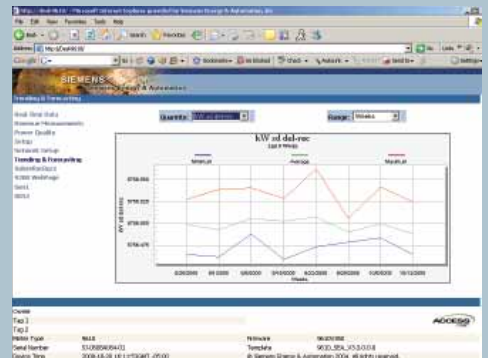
SIEMENS

Trending & Forecasting

Real-Time Data
Power Quality
Setup
Trending & Forecasting

Quantity: kW sd del-rec
Range: Weeks

kW sd del-rec

Minimum
Average
Maximum

Weeks

Tag 1
Tag 2
Meter Type
Serial Number
Device Time

Firmware
Template

ACCESS